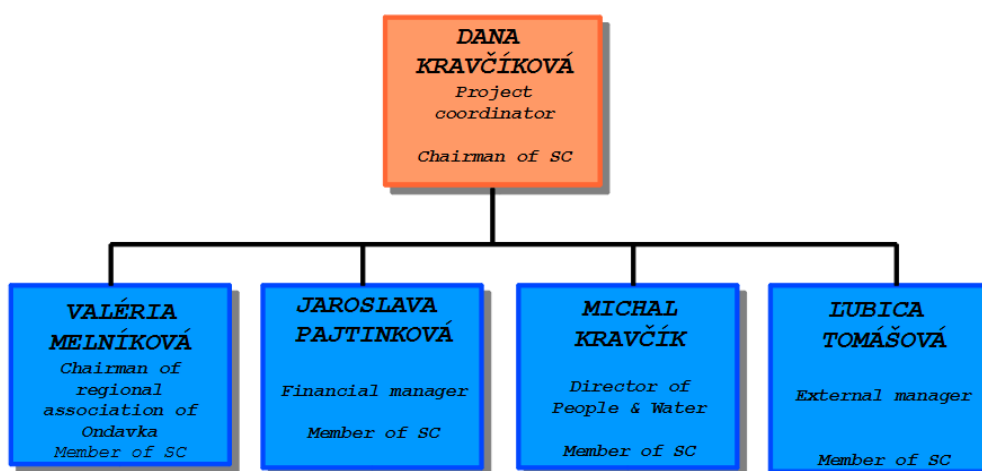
DANA KRAVČÍKOVÁ
Project coordinator

Chairman of SC

VALÉRIA MELNÍKOVÁ
Chairman of regional association of Ondavka
Member of SC

JAROSLAVA PAJTINKOVÁ
Financial manager

Member of SC

MICHAL KRAVČÍK
Director of People & Water

Member of SC

ĽUBICA TOMÁŠOVÁ
External manager

Member of SC